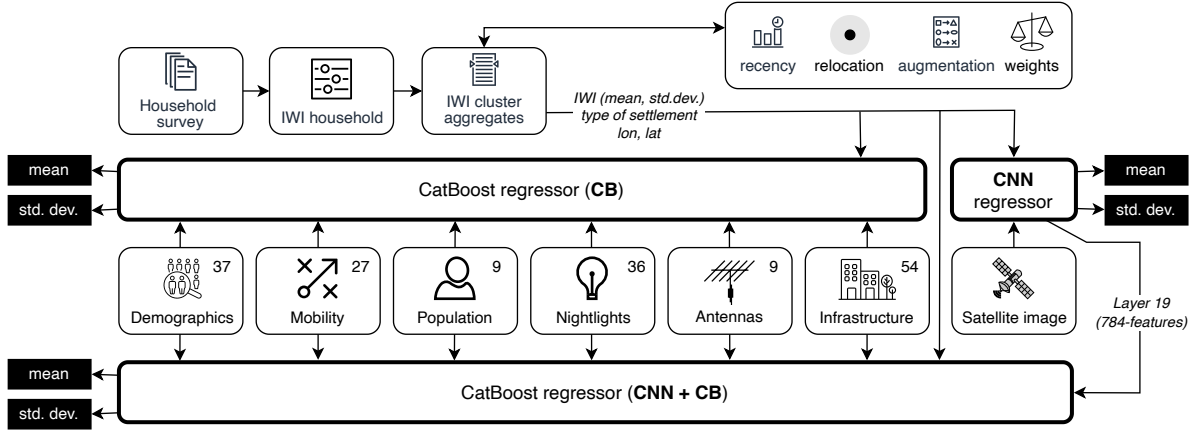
recency relocation augmentation weights

Household survey

IWI household

IWI cluster aggregates

IWI (mean, std.dev.) type of settlement lon, lat

mean

std. dev.

CatBoost regressor (**CB**)

**CNN** regressor

mean

std. dev.

37 Demographics

27 Mobility

9 Population

36 Nightlights

9 Antennas

54 Infrastructure

Satellite image

Layer 19 (784-features)

mean

std. dev.

CatBoost regressor (**CNN + CB**)